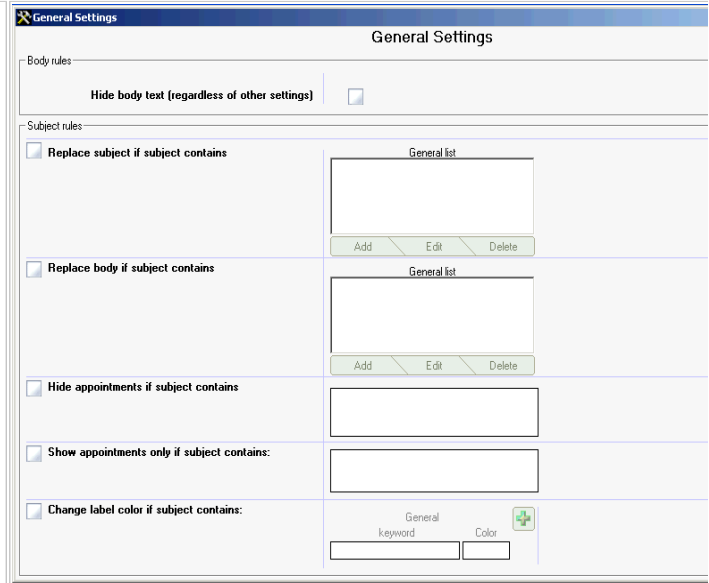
General Settings

General Settings

Body rules

Hide body text (regardless of other settings)

Subject rules

Replace subject if subject contains

General list

Add Edit Delete

Replace body if subject contains

General list

Add Edit Delete

Hide appointments if subject contains

Show appointments only if subject contains:

Change label color if subject contains:

General keyword

Color